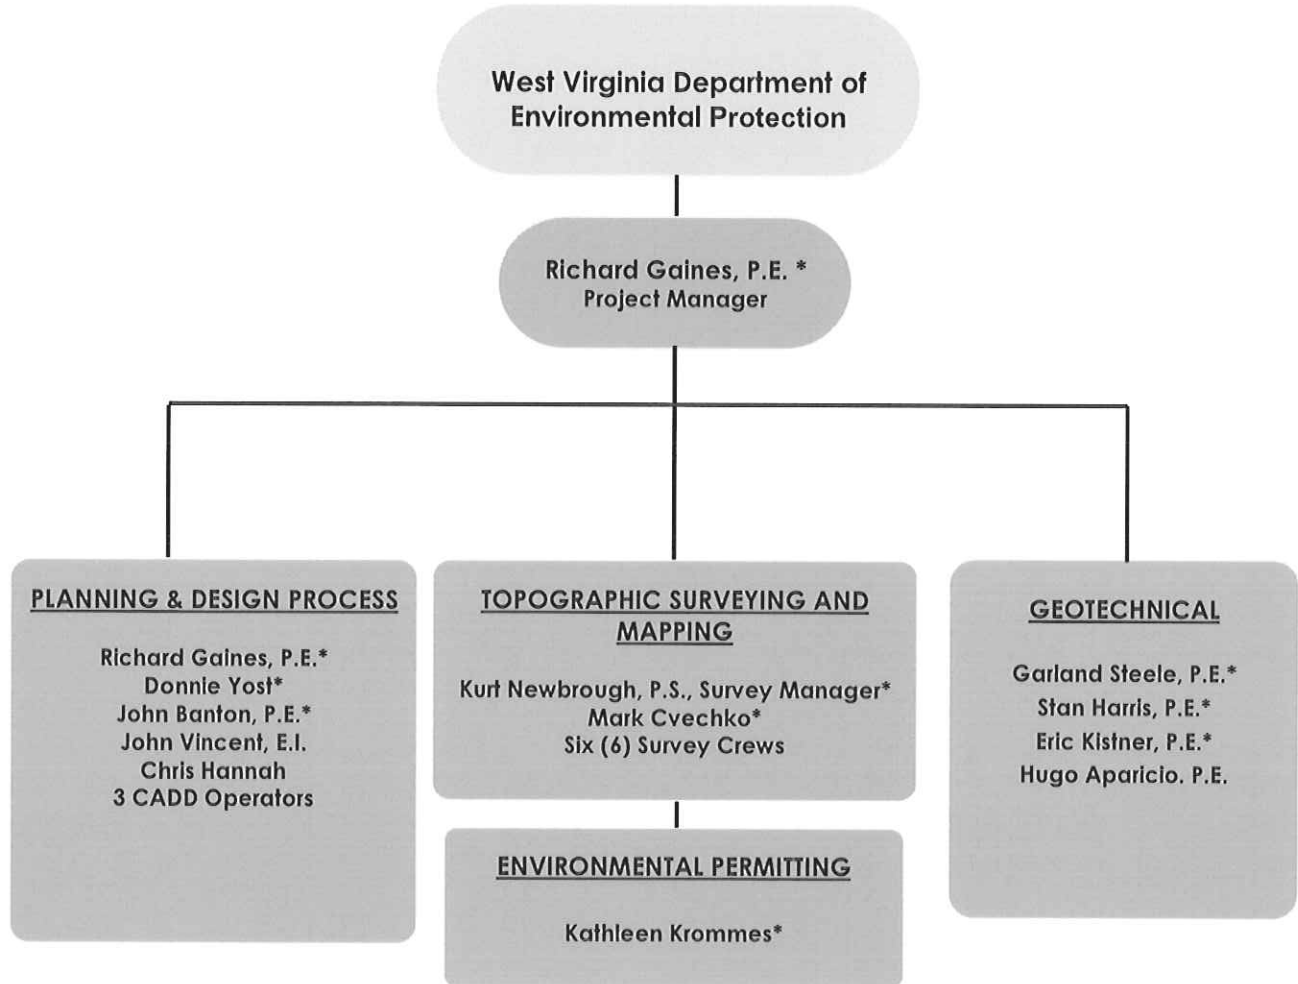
West Virginia Department of Environmental Protection

Richard Gaines, P.E. *
Project Manager

PLANNING & DESIGN PROCESS

Richard Gaines, P.E.*
Donnie Yost*
John Banton, P.E.*
John Vincent, E.I.
Chris Hannah
3 CADD Operators

TOPOGRAPHIC SURVEYING AND MAPPING

Kurt Newbrough, P.S., Survey Manager*
Mark Cvechko*
Six (6) Survey Crews

ENVIRONMENTAL PERMITTING

Kathleen Krommes*

GEOTECHNICAL

Garland Steele, P.E.*
Stan Harris, P.E.*
Eric Kistner, P.E.*
Hugo Aparicio. P.E.